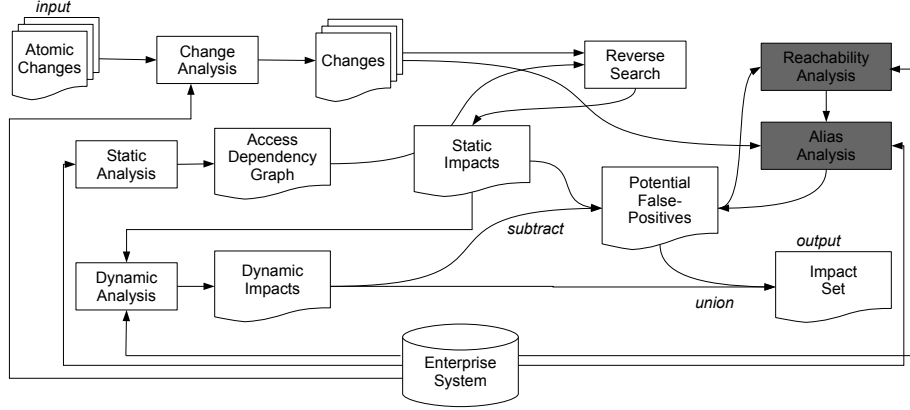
input

Atomic Changes

Change Analysis

Changes

Reverse Search

Reachability Analysis

Alias Analysis

Static Analysis

Access Dependency Graph

Static Impacts

Potential False-Positives

subtract

Dynamic Analysis

Dynamic Impacts

output

Impact Set

union

Enterprise System